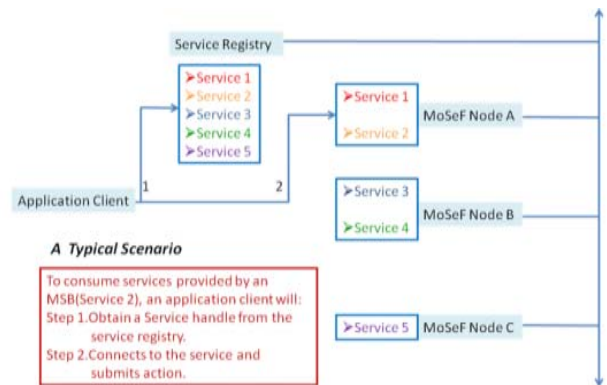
Service Registry

➤Service 1
➤Service 2
➤Service 3
➤Service 4
➤Service 5

➤Service 1
➤Service 2
MoSeF Node A

Application Client
1
2

➤Service 3
➤Service 4
MoSeF Node B

A Typical Scenario

To consume services provided by an MSB(Service 2), an application client will:
Step 1.Obtain a Service handle from the service registry.
Step 2.Connects to the service and submits action.

➤Service 5
MoSeF Node C